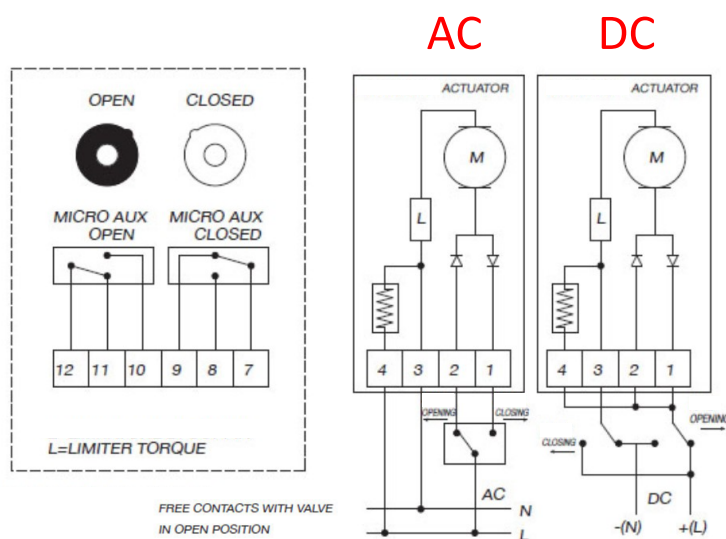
AC

DC

OPEN

CLOSED

MICRO AUX OPEN

MICRO AUX CLOSED

12 11 10 9 8 7

L=LIMITER TORQUE

ACTUATOR

M

L

4 3 2 1

OPENING

CLOSING

AC

N

L

FREE CONTACTS WITH VALVE IN OPEN POSITION

ACTUATOR

M

L

4 3 2 1

OPENING

CLOSING

DC

-(N)

+(L)